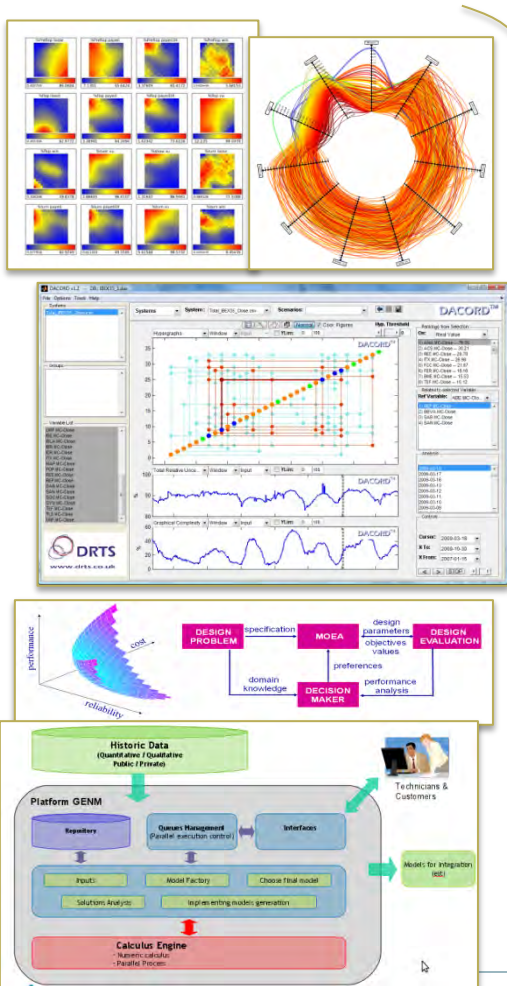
DACORD v1.2 - DR. BEX03_5.dac
File Options Tools Help
Systems
System: Total_BEX03_Close.dav
Scenarios:
DACORD
Hypergraphs
Window
Input
Normal
Color Figures
Hyp. Threshold
Ranking from Selection
DACORD
Total Relative Unce...
Window
Input
DACORD
Graphical Complexity
Window
Input
DACORD
Related to selected Variable
Ref Variable:
Analysis
Controls
Cursor: 2009-03-18
X To: 2009-10-30
X From: 2007-01-15
DRTS
www.drts.co.uk

performance
cost
reliability
DESIGN PROBLEM
specification
MOEA
design parameters
objectives values
DESIGN EVALUATION
preferences
domain knowledge
DECISION MAKER
performance analysis

Historic Data
(Quantitative / Qualitative
Public / Private)
Technicians & Customers
Platform GENM
Repository
Queues Management
(Parallel execution control)
Interfaces
Models for integration
(ext)
Inputs
Model Factory
Choose final model
Solutions Analysis
Implementing models generation
Calculus Engine
- Numeric calculus
- Parallel Process